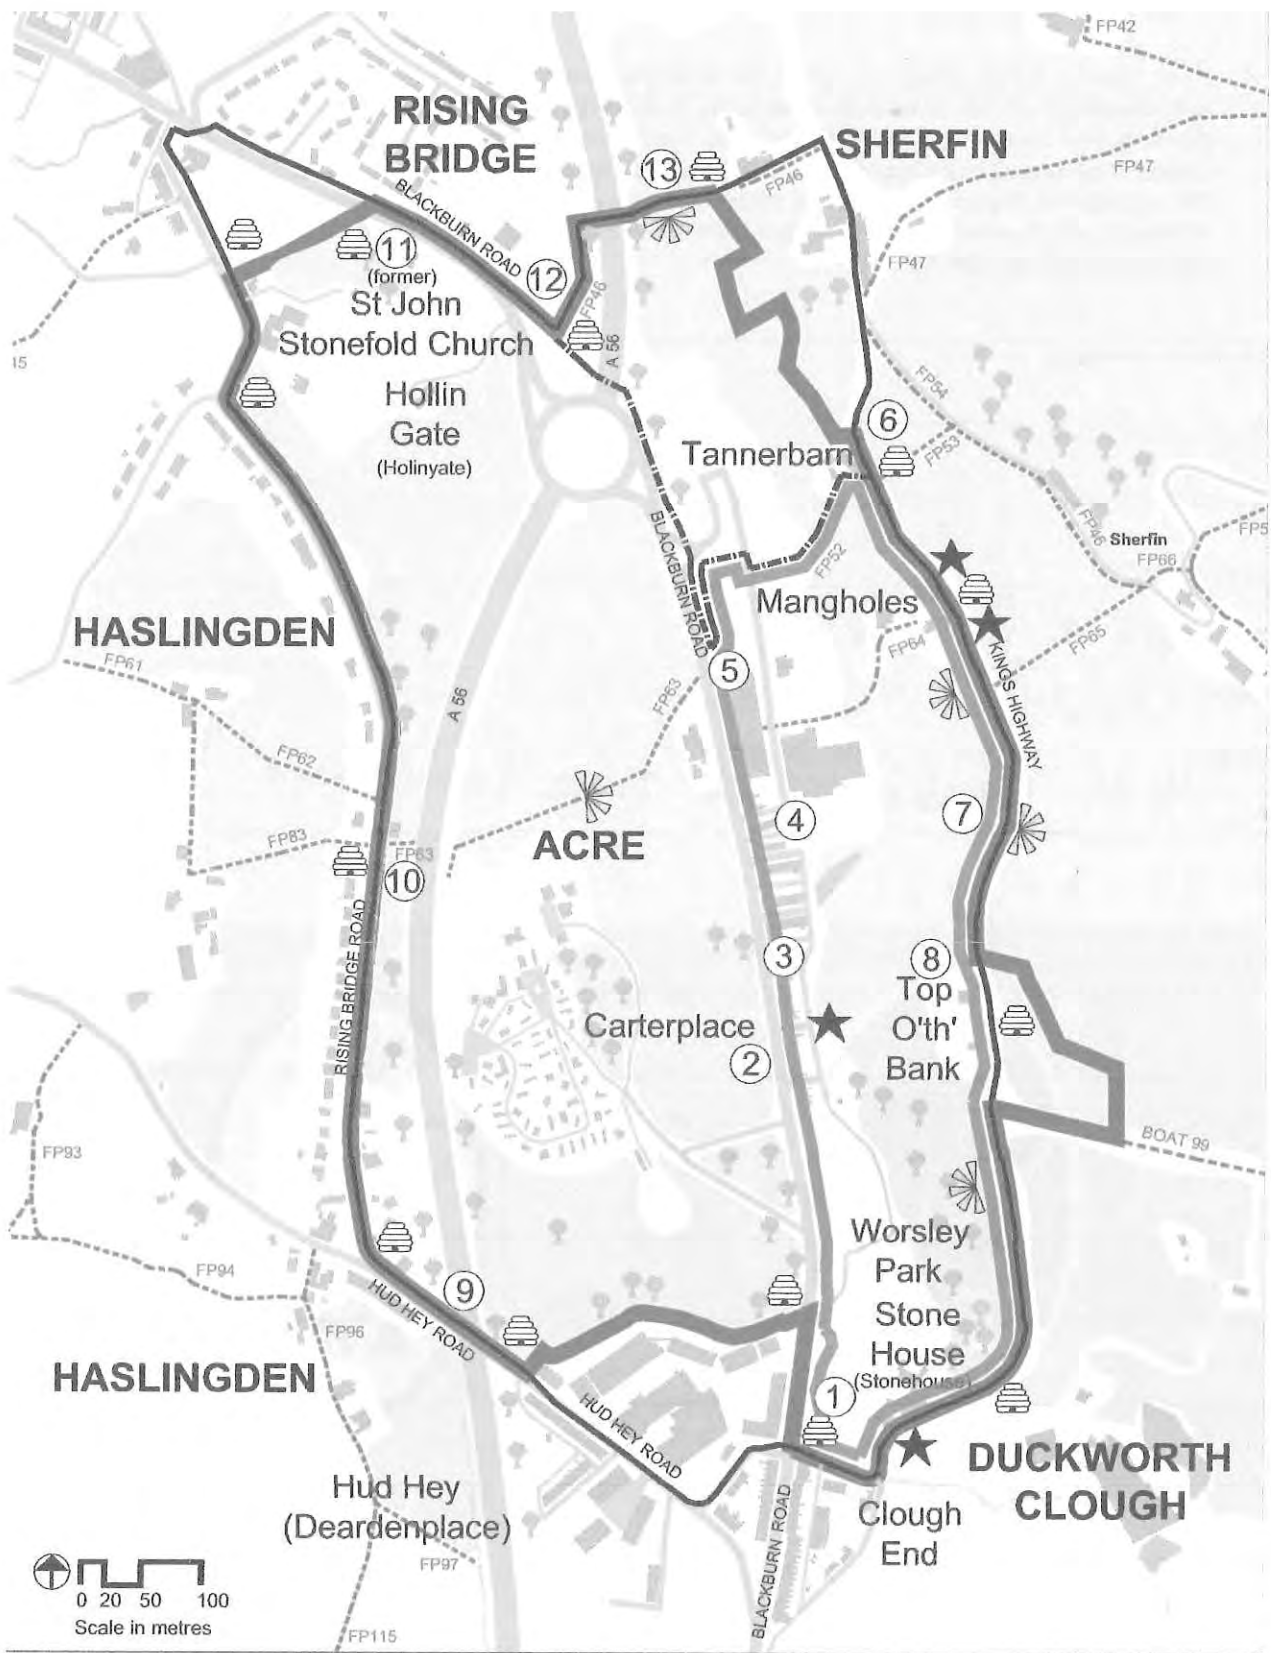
FP42

RISING BRIDGE

SHERFIN

FP47

13

FP46

BLACKBURN ROAD

11
(former)
St John
Stonefold Church

12

FP46

FP47

15

A 56

Hollin
Gate
(Holinyate)

FP54

6

Tannerbarn

FP53

BLACKBURN ROAD

FP52

FP46

Sherfin

FP66

FP5

Mangholes

HASLINGDEN

FP64

FP65

KINGS HIGHWAY

FP61

5

A 56

FP63

FP62

4

7

FP83

FP83

ACRE

10

3

8

Top
O'th'
Bank

RISING BRIDGE ROAD

Carterplace

2

BOAT 99

FP93

Worsley
Park

Stone
House
(Stonehouse)

FP94

9

HUD HEY ROAD

FP96

HASLINGDEN

1

HUD HEY ROAD

DUCKWORTH
CLOUGH

Hud Hey
(Deardenplace)

Clough
End

BLACKBURN ROAD

FP97

0 20 50 100
Scale in metres

FP115